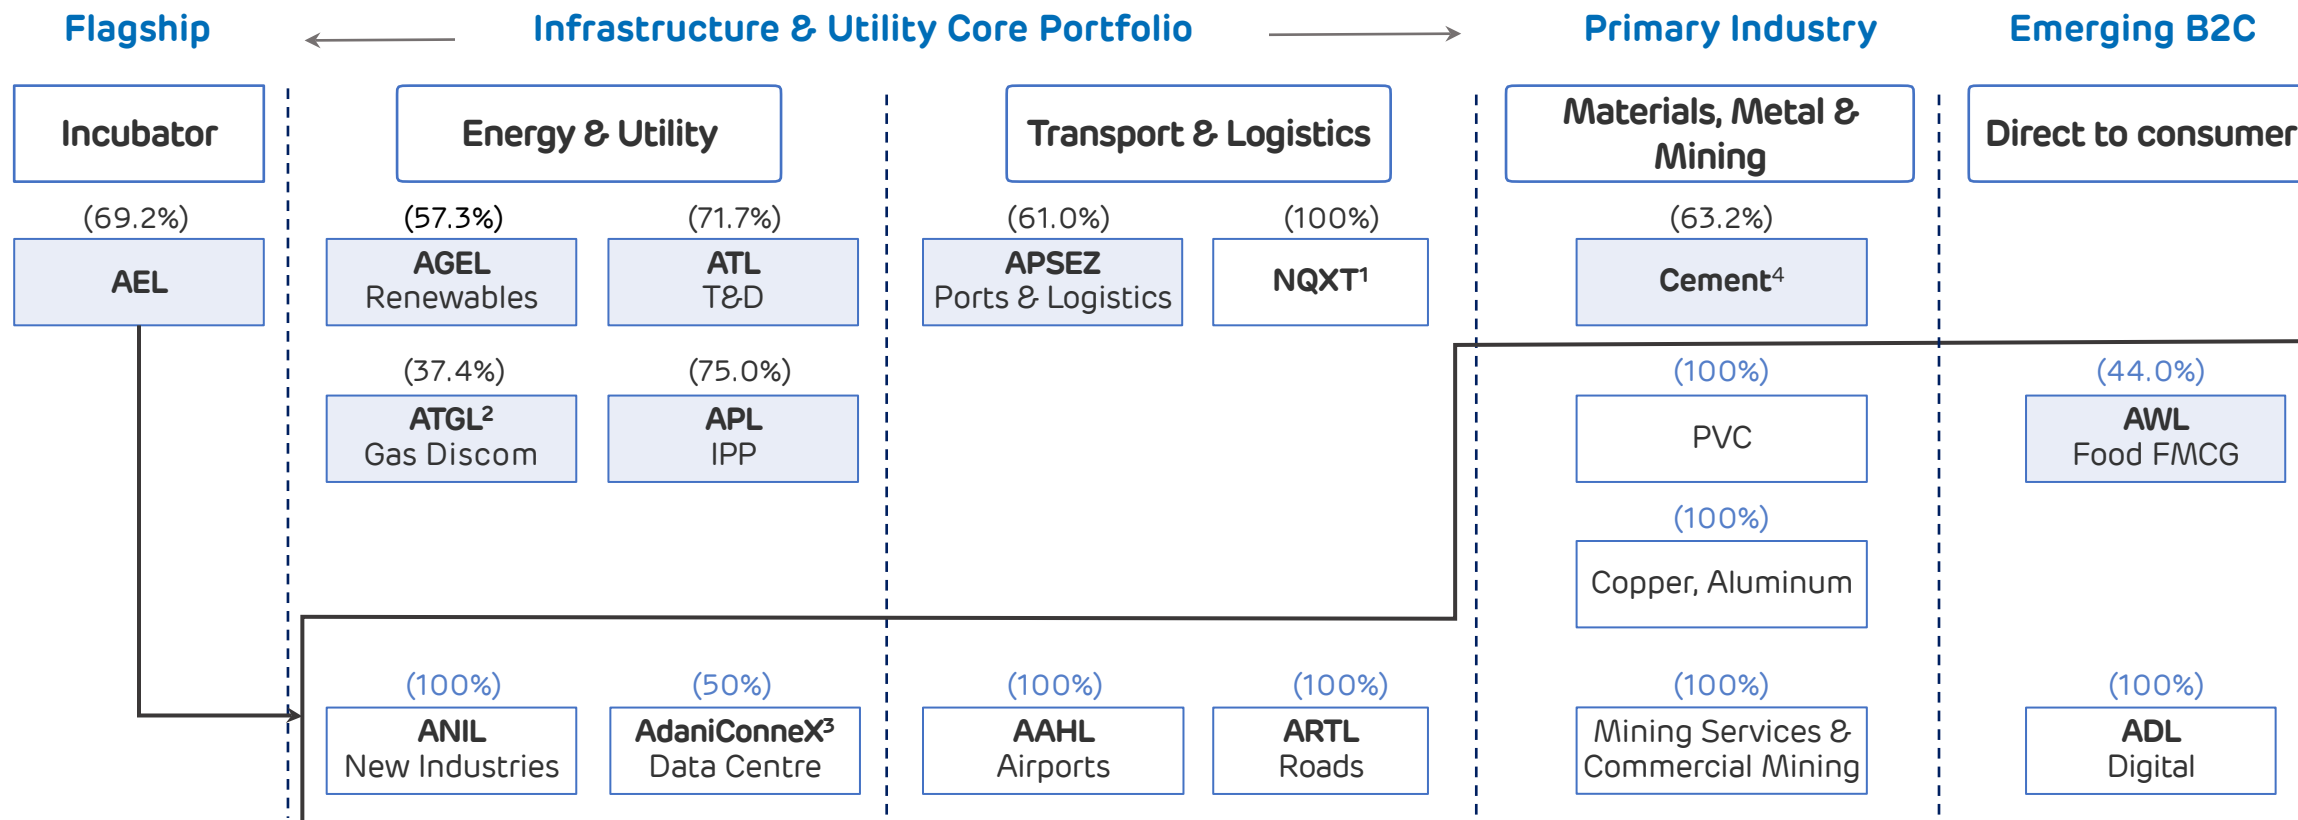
Flagship

Infrastructure & Utility Core Portfolio

Primary Industry

Emerging B2C

Incubator

Energy & Utility

Transport & Logistics

Materials, Metal & Mining

Direct to consumer

(69.2%)
AEL

(57.3%)
AGEL
Renewables

(71.7%)
ATL
T&D

(61.0%)
APSEZ
Ports & Logistics

(100%)
NQXT$^1$

(63.2%)
Cement$^4$

(37.4%)
ATGL$^2$
Gas Discom

(75.0%)
APL
IPP

(100%)
PVC

(44.0%)
AWL
Food FMCG

(100%)
Copper, Aluminum

(100%)
ANIL
New Industries

(50%)
AdaniConneX$^3$
Data Centre

(100%)
AAHL
Airports

(100%)
ARTL
Roads

(100%)
Mining Services & Commercial Mining

(100%)
ADL
Digital